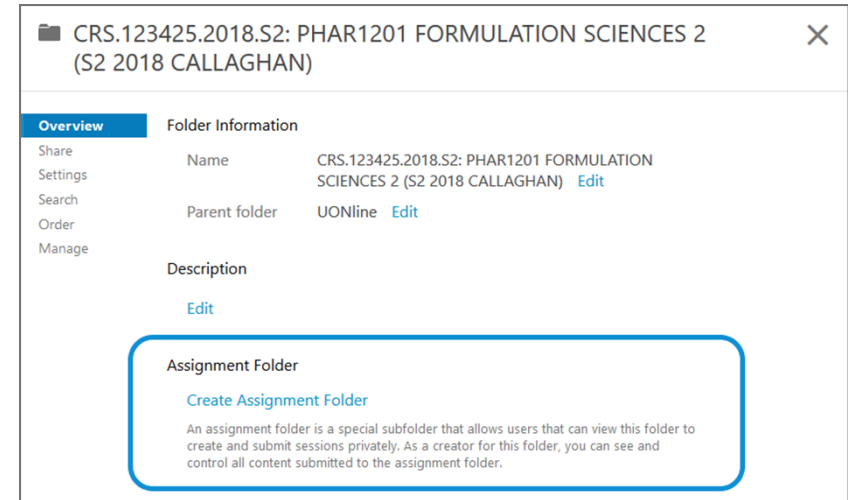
CRS.123425.2018.S2: PHAR1201 FORMULATION SCIENCES 2 (S2 2018 CALLAGHAN)

×

Overview
Share
Settings
Search
Order
Manage

Folder Information

Name CRS.123425.2018.S2: PHAR1201 FORMULATION SCIENCES 2 (S2 2018 CALLAGHAN) Edit

Parent folder UONline Edit

Description

Edit

Assignment Folder

Create Assignment Folder

An assignment folder is a special subfolder that allows users that can view this folder to create and submit sessions privately. As a creator for this folder, you can see and control all content submitted to the assignment folder.